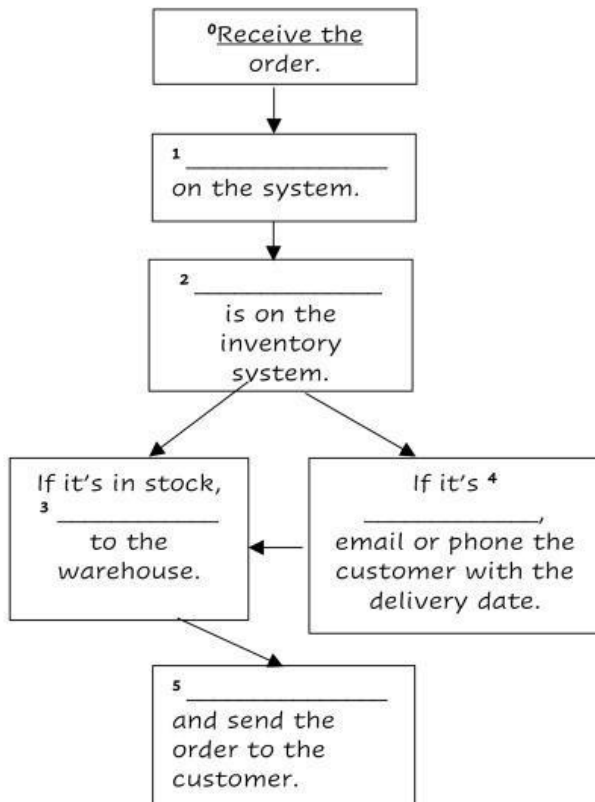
$^0$Receive the order.

$^1$ _______________ on the system.

$^2$ _______________ is on the inventory system.

If it's in stock, $^3$ _______________ to the warehouse.

If it's $^4$ _______________, email or phone the customer with the delivery date.

$^5$ _______________ and send the order to the customer.